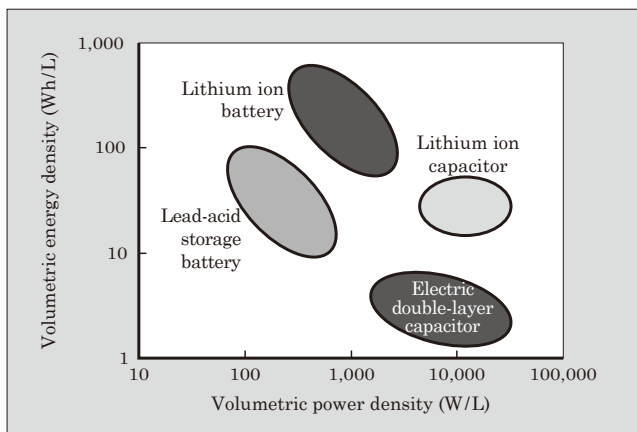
1,000

100

10

1

Volumetric energy density (Wh/L)

Lithium ion battery

Lithium ion capacitor

Lead-acid storage battery

Electric double-layer capacitor

10

100

1,000

10,000

100,000

Volumetric power density (W/L)